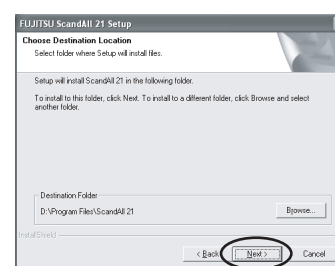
FUJITSU ScandAll 21 Setup

Choose Destination Location
Select folder where Setup will install files.

Setup will install ScandAll 21 in the following folder.

To install to this folder, click Next. To install to a different folder, click Browse and select another folder.

Destination Folder
D:\Program Files\ScandAll 21

Browse...

InstallShield

< Back
Next >
Cancel